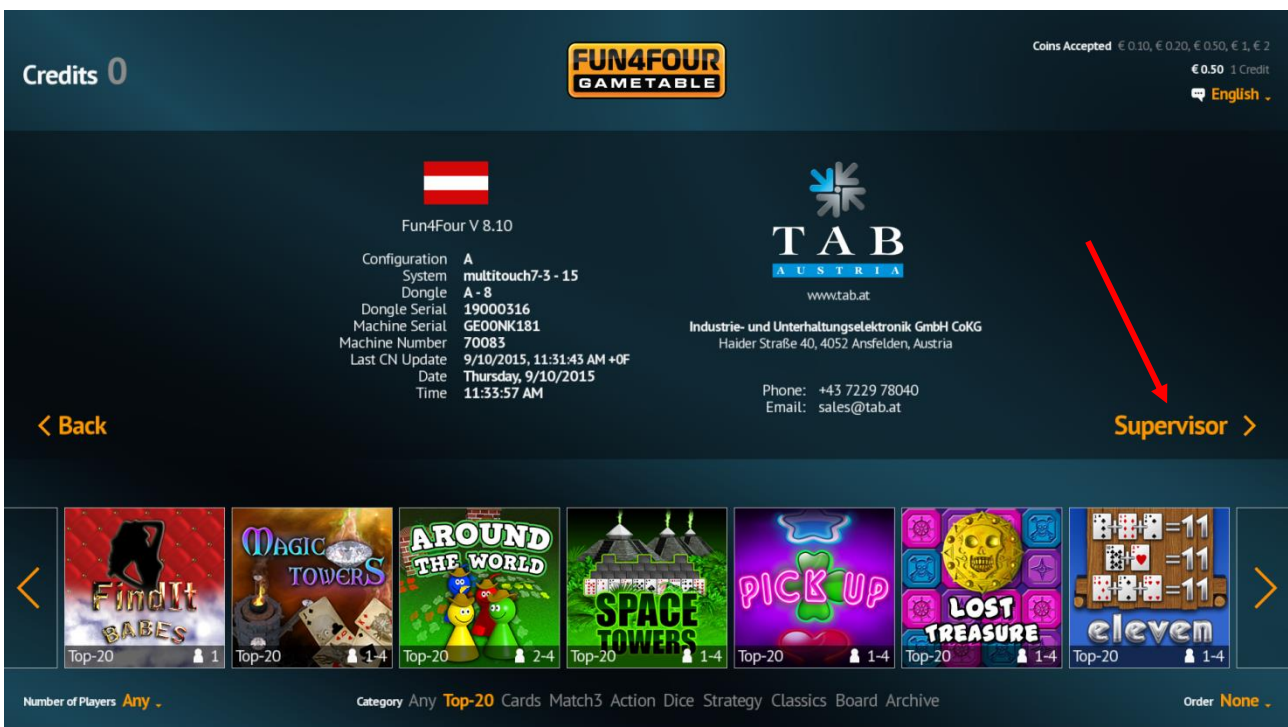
Credits 0

FUN4FOUR GAMETABLE

Coins Accepted € 0.10, € 0.20, € 0.50, € 1, € 2
€ 0.50 1 Credit
English

Fun4Four V 8.10

| Configuration | A |
|---|---|
| System | multitouch7-3 - 15 |
| Dongle | A - 8 |
| Dongle Serial | 19000316 |
| Machine Serial | GE00NK181 |
| Machine Number | 70083 |
| Last CN Update | 9/10/2015, 11:31:43 AM +0F |
| Date | Thursday, 9/10/2015 |
| Time | 11:33:57 AM |

TAB AUSTRIA
www.tab.at
Industrie- und Unterhaltungselektronik GmbH CoKG
Haider Straße 40, 4052 Ansfelden, Austria

Phone: +43 7229 78040
Email: sales@tab.at

< Back

Supervisor >

FindIt BABES Top-20 1
MAGIC TOWERS Top-20 1-4
AROUND THE WORLD Top-20 2-4
SPACE TOWERS Top-20 1-4
PICK UP Top-20 1-4
LOST TREASURE Top-20 1-4
=11 =11 =11 eleven Top-20 1-4

Number of Players Any

Category Any Top-20 Cards Match3 Action Dice Strategy Classics Board Archive

Order None